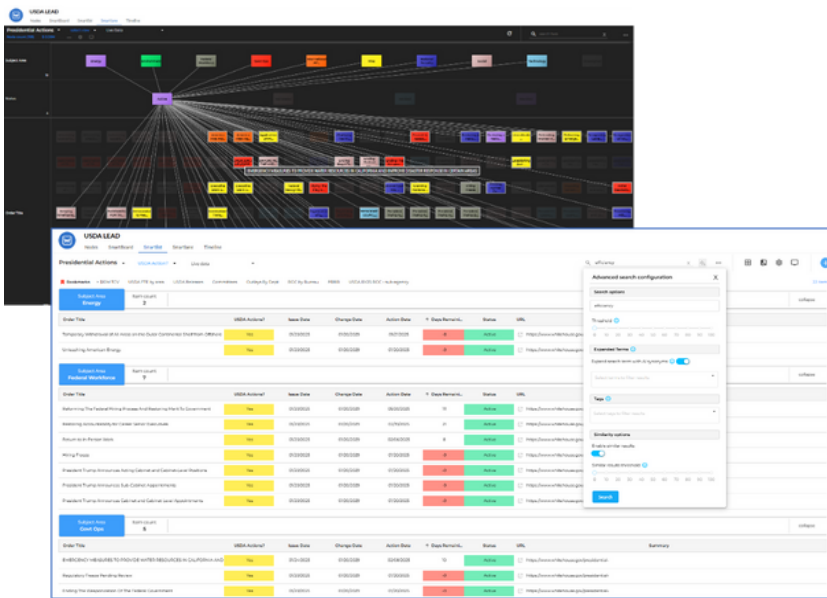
USDA LEAD
Insights SmartBoard SmartGrid SmartGraph Timeline

Presidential Actions

Subject Area

Status

Order Title

EMERGENCY MEASURES TO PROVIDE WATER RESOURCES IN CALIFORNIA AND IMPROVE DISASTER RESPONSE IN CERTAIN AREAS

USDA LEAD
Insights SmartBoard SmartGrid SmartGraph Timeline

Presidential Actions

efficiency

Advanced search configuration

Search options
efficiency
Threshold
Expanded Terms
Expand search term with synonyms
Tags
Similarity options
Enable similar results
Similar results threshold
Search

Subject Area
Energy
Item count
2

| Order Title | USDA Actions? | Issue Date | Change Date | Action Date | Days Remaining | Status | URL |
|---|---|---|---|---|---|---|---|
| Temporary Withdrawal of All Areas on the Outer Continental Shelf from Offshore | Yes | 01/20/2025 | 01/20/2025 | 01/21/2025 | | Active | https://www.whitehouse.gov |
| Unleashing American Energy | Yes | 01/20/2025 | 01/20/2025 | 01/20/2025 | | Active | https://www.whitehouse.gov |

Subject Area
Federal Workforce
Item count
7

| Order Title | USDA Actions? | Issue Date | Change Date | Action Date | Days Remaining | Status | URL |
|---|---|---|---|---|---|---|---|
| Reforming The Federal Hiring Process And Restoring Merit To Government | Yes | 01/20/2025 | 01/20/2025 | | | Active | https://www.whitehouse.gov |
| Restoring Accountability for Career Senior Executives | Yes | 01/20/2025 | 01/20/2025 | | | Active | https://www.whitehouse.gov |
| Return to In-Person Work | Yes | 01/20/2025 | 01/20/2025 | | | Active | https://www.whitehouse.gov |
| Hiring Freeze | Yes | 01/20/2025 | 01/20/2025 | | | Active | https://www.whitehouse.gov |
| President Trump Announces Acting Cabinet and Cabinet-Level Positions | Yes | 01/20/2025 | 01/20/2025 | | | Active | https://www.whitehouse.gov |
| President Trump Announces Sub-Cabinet Appointments | Yes | 01/20/2025 | 01/20/2025 | | | Active | https://www.whitehouse.gov |
| President Trump Announces Cabinet and Cabinet-Level Appointments | Yes | 01/20/2025 | 01/20/2025 | | | Active | https://www.whitehouse.gov |

Subject Area
Govt Ops
Item count
5

| Order Title | USDA Actions? | Issue Date | Change Date | Action Date | Days Remaining | Status | URL | Summary |
|---|---|---|---|---|---|---|---|---|
| EMERGENCY MEASURES TO PROVIDE WATER RESOURCES IN CALIFORNIA AND | Yes | | | | | Active | https://www.whitehouse.gov/presidential | |
| Regulatory Freeze Pending Review | Yes | | | | | Active | https://www.whitehouse.gov/presidential | |
| Ending The Weaponization Of The Federal Government | Yes | | | | | Active | https://www.whitehouse.gov/presidential | |